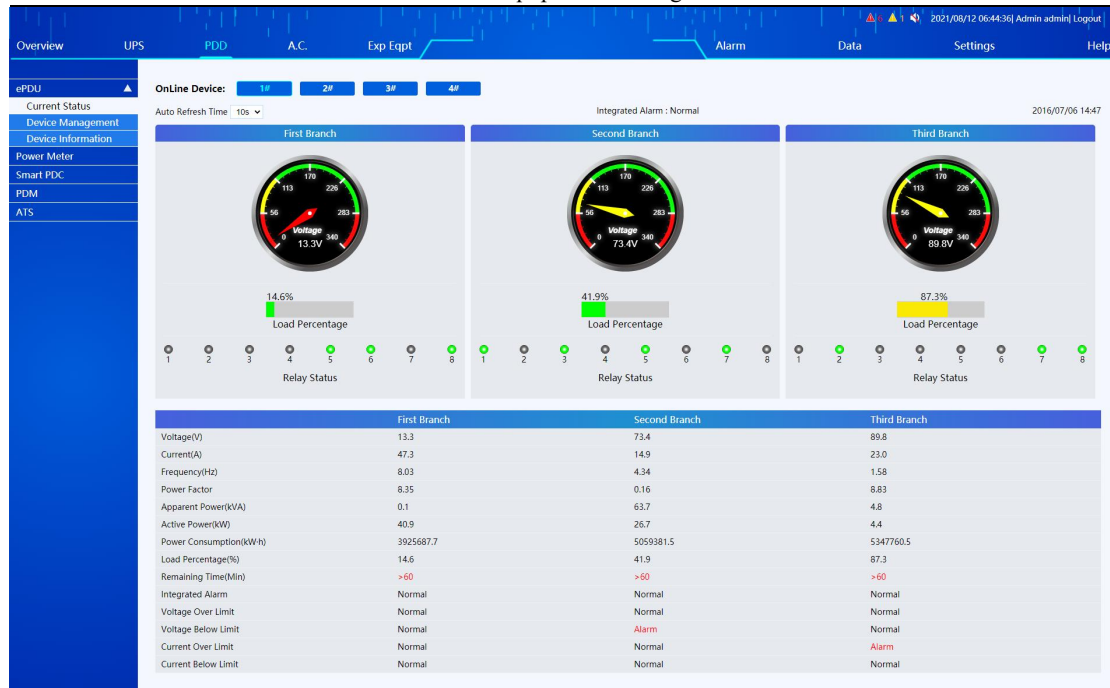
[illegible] 1 2021/08/12 06:44:36| Admin admin| Logout

Overview UPS PDD A.C. Exp Eqpt Alarm Data Settings Help

ePDU
Current Status
Device Management
Device Information
Power Meter
Smart PDC
PDM
ATS

OnLine Device: 1# 2# 3# 4#

Auto Refresh Time 10s

Integrated Alarm : Normal

2016/07/06 14:47

First Branch

170 113 226 56 283 0 340 Voltage 13.3V

14.6%
Load Percentage

1 2 3 4 5 6 7 8
Relay Status

Second Branch

170 113 226 56 283 0 340 Voltage 73.4V

41.9%
Load Percentage

1 2 3 4 5 6 7 8
Relay Status

Third Branch

170 113 226 56 283 0 340 Voltage 89.8V

87.3%
Load Percentage

1 2 3 4 5 6 7 8
Relay Status

| | First Branch | Second Branch | Third Branch |
|---|---|---|---|
| Voltage(V) | 13.3 | 73.4 | 89.8 |
| Current(A) | 47.3 | 14.9 | 23.0 |
| Frequency(Hz) | 8.03 | 4.34 | 1.58 |
| Power Factor | 8.35 | 0.16 | 8.83 |
| Apparent Power(kVA) | 0.1 | 63.7 | 4.8 |
| Active Power(kW) | 40.9 | 26.7 | 4.4 |
| Power Consumption(kW·h) | 3925687.7 | 5059381.5 | 5347760.5 |
| Load Percentage(%) | 14.6 | 41.9 | 87.3 |
| Remaining Time(Min) | >60 | >60 | >60 |
| Integrated Alarm | Normal | Normal | Normal |
| Voltage Over Limit | Normal | Normal | Normal |
| Voltage Below Limit | Normal | Alarm | Normal |
| Current Over Limit | Normal | Normal | Alarm |
| Current Below Limit | Normal | Normal | Normal |